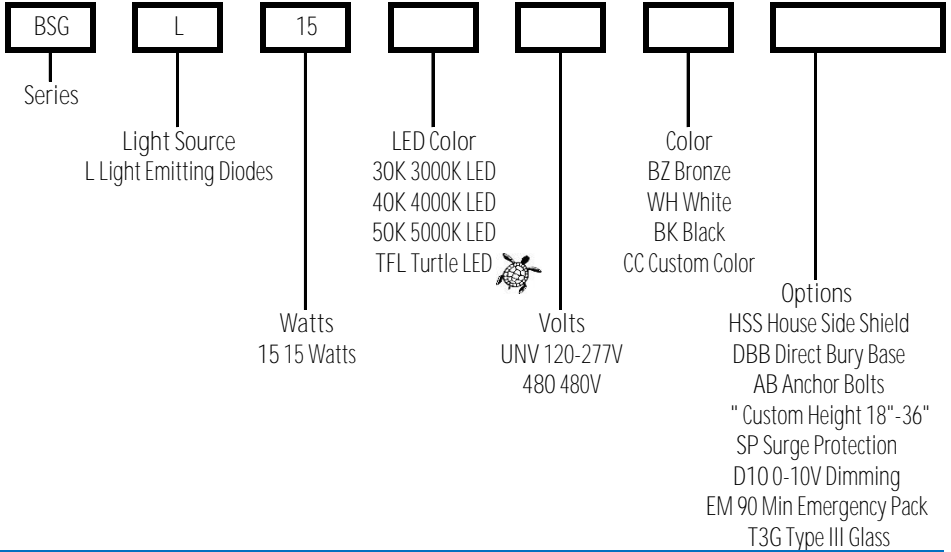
BSG L 15

Series

Light Source
L Light Emitting Diodes

Watts
15 15 Watts

LED Color
30K 3000K LED
40K 4000K LED
50K 5000K LED
TFL Turtle LED

Volts
UNV 120-277V
480 480V

Color
BZ Bronze
WH White
BK Black
CC Custom Color

Options
HSS House Side Shield
DBB Direct Bury Base
AB Anchor Bolts
" Custom Height 18"-36"
SP Surge Protection
D10 0-10V Dimming
EM 90 Min Emergency Pack
T3G Type III Glass